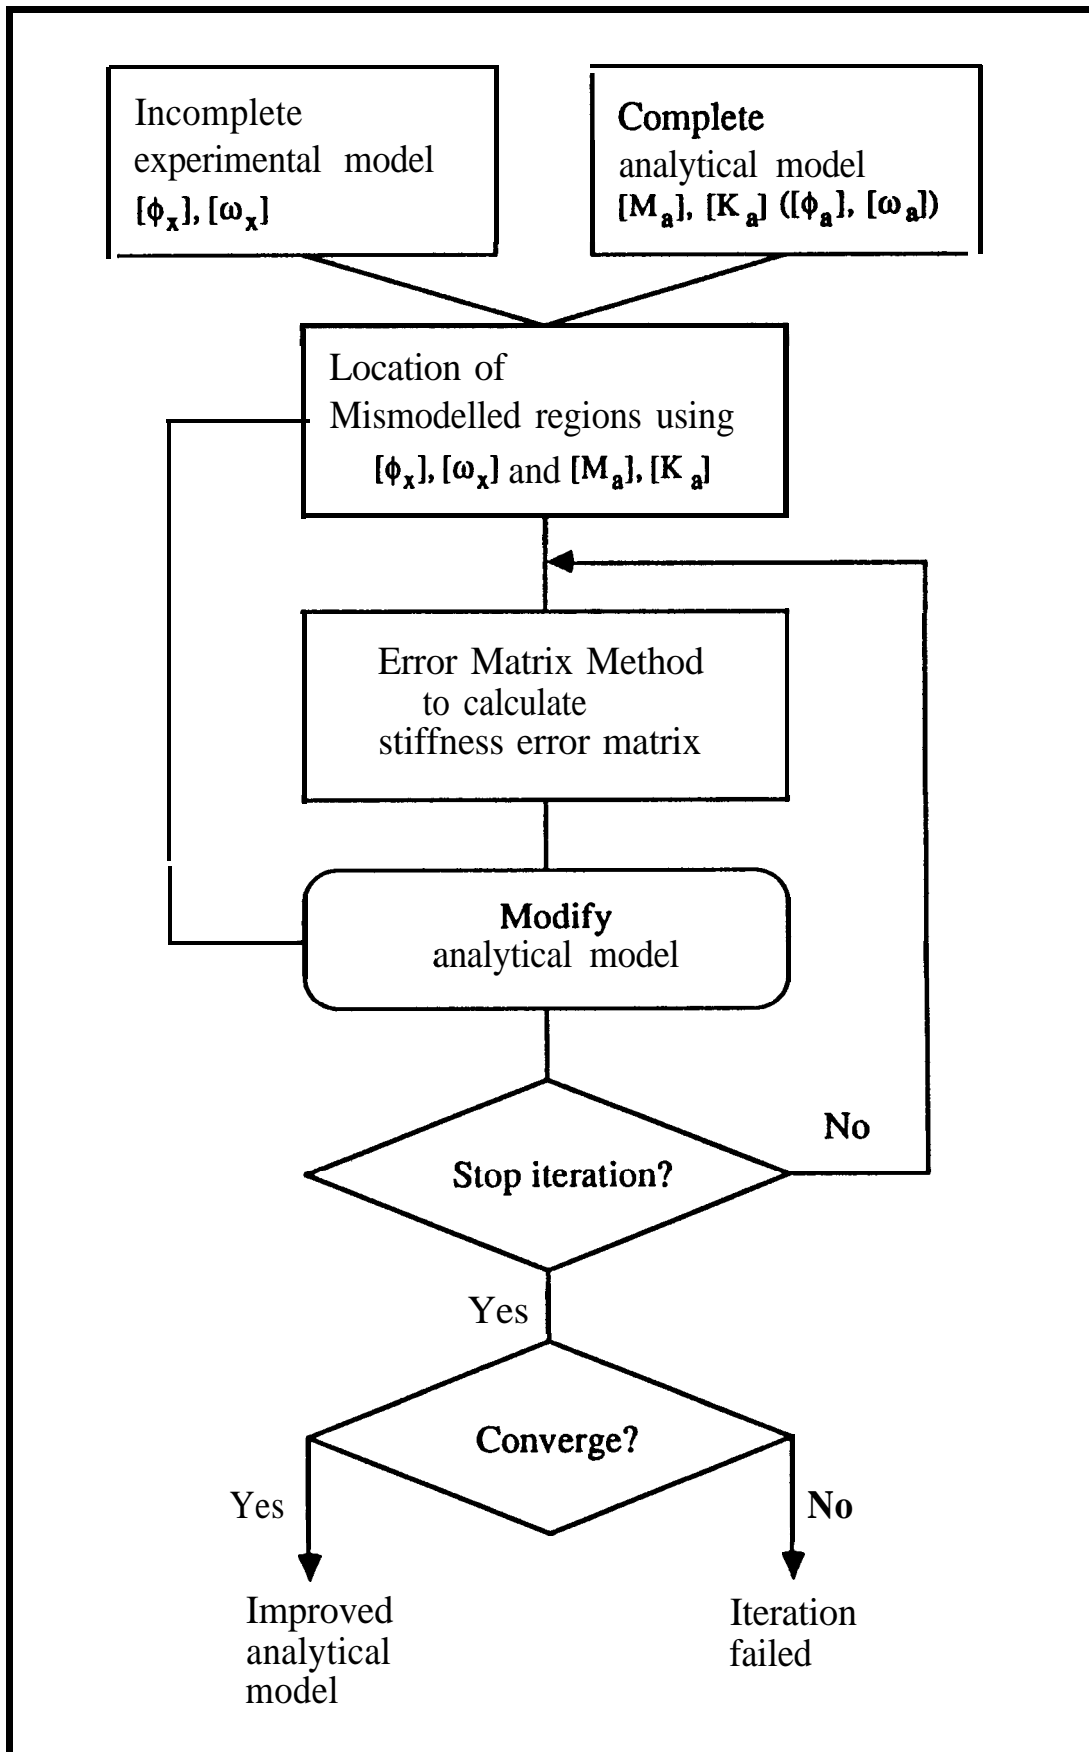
Incomplete experimental model
$[\phi_x]$, $[\omega_x]$

Complete analytical model
$[M_a]$, $[K_a]$ ($[\phi_a]$, $[\omega_a]$)

Location of Mismodelled regions using
$[\phi_x]$, $[\omega_x]$ and $[M_a]$, $[K_a]$

Error Matrix Method to calculate stiffness error matrix

Modify analytical model

No

Stop iteration?

Yes

Converge?

Yes

No

Improved analytical model

Iteration failed